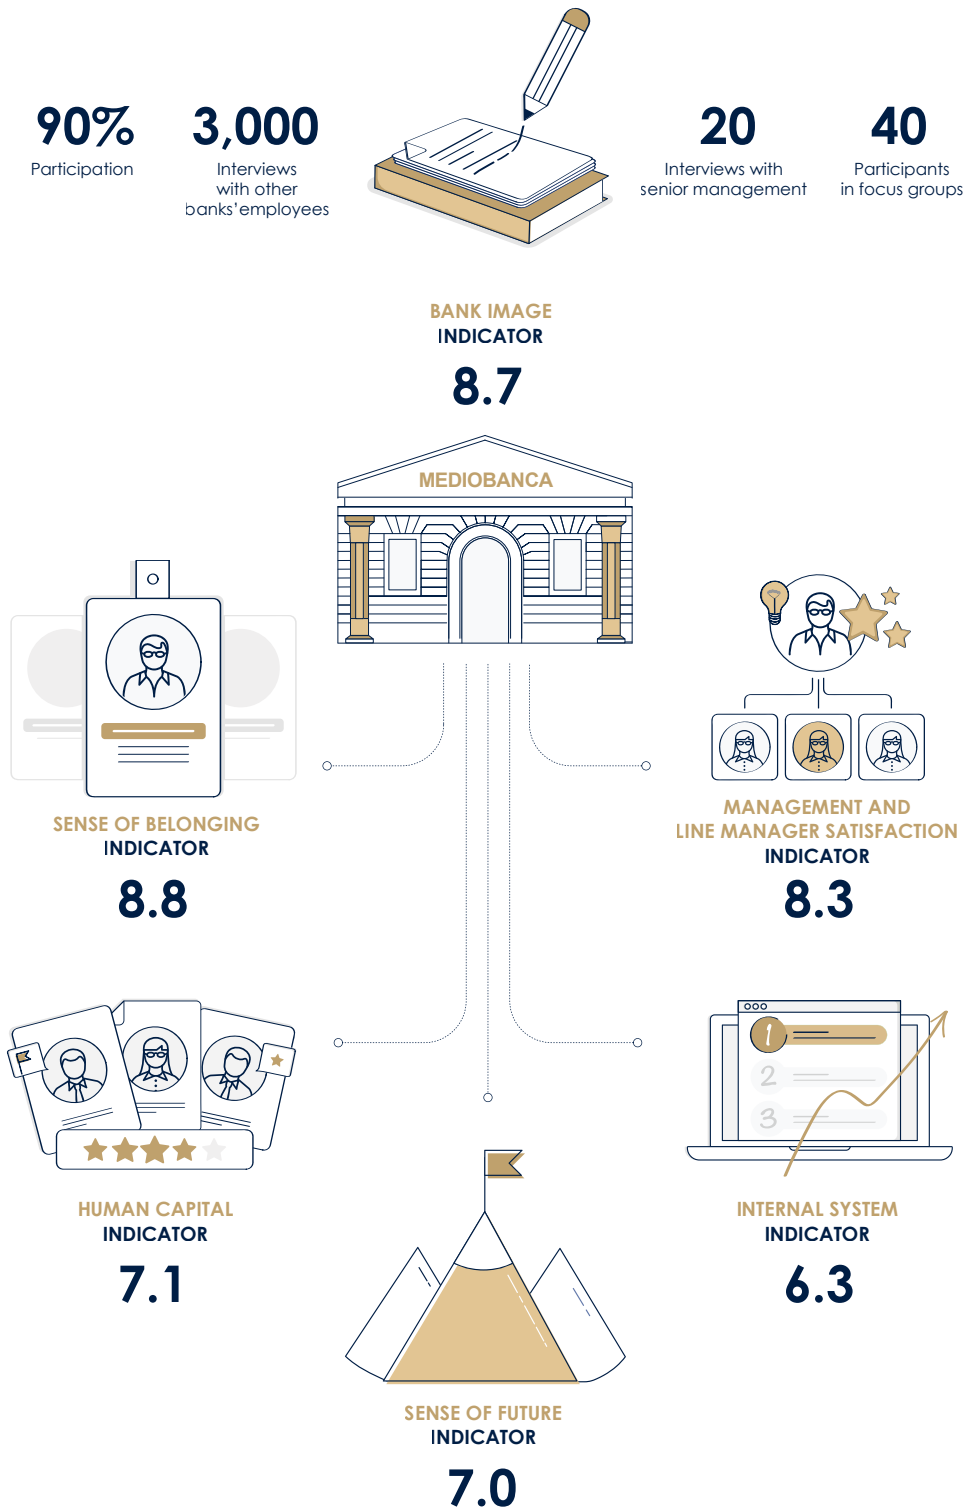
90%
Participation

3,000
Interviews with other banks'employees

20
Interviews with senior management

40
Participants in focus groups

BANK IMAGE
INDICATOR
8.7

MEDIOBANCA

SENSE OF BELONGING
INDICATOR
8.8

MANAGEMENT AND
LINE MANAGER SATISFACTION
INDICATOR
8.3

HUMAN CAPITAL
INDICATOR
7.1

1
2
3

INTERNAL SYSTEM
INDICATOR
6.3

SENSE OF FUTURE
INDICATOR
7.0